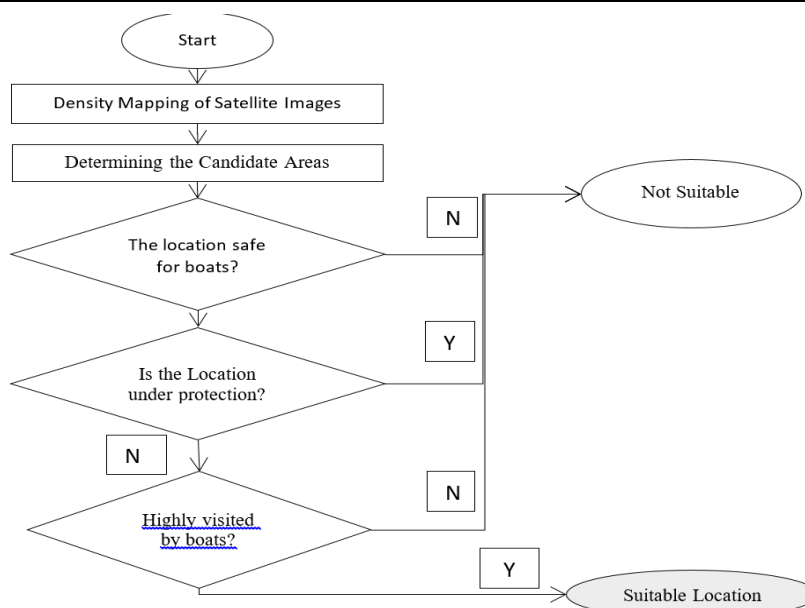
Start

Density Mapping of Satellite Images

Determining the Candidate Areas

Not Suitable

N

The location safe for boats?

Y

Is the Location under protection?

N

N

Highly visited by boats?

Y

Suitable Location